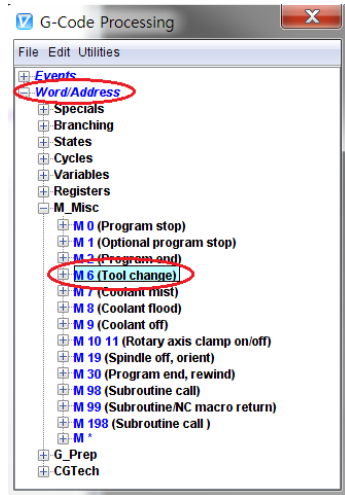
V G-Code Processing

File Edit Utilities

Events
Word/Address
Specials
Branching
States
Cycles
Variables
Registers
M_Misc
M 0 (Program stop)
M 1 (Optional program stop)
M 2 (Program end)
M 6 (Tool change)
M 7 (Coolant mist)
M 8 (Coolant flood)
M 9 (Coolant off)
M 10 11 (Rotary axis clamp on/off)
M 19 (Spindle off, orient)
M 30 (Program end, rewind)
M 98 (Subroutine call)
M 99 (Subroutine/NC macro return)
M 198 (Subroutine call )
M *
G_Prep
CGTech